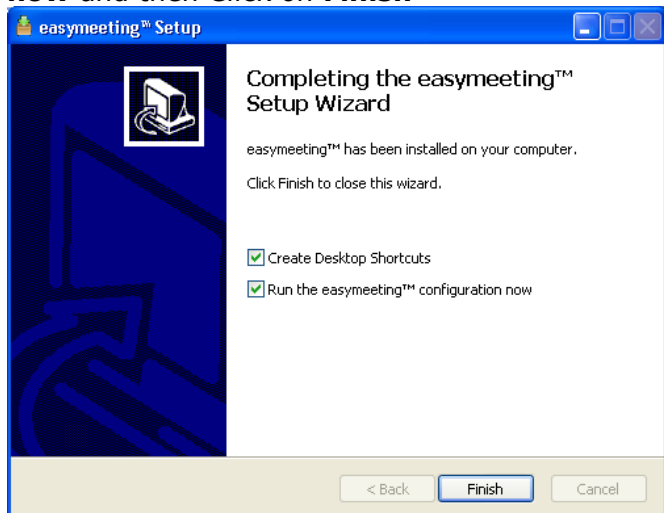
now and then click on Finish

easymeeting™ Setup

Completing the easymeeting™ Setup Wizard

easymeeting™ has been installed on your computer.

Click Finish to close this wizard.

Create Desktop Shortcuts

Run the easymeeting™ configuration now

< Back

Finish

Cancel